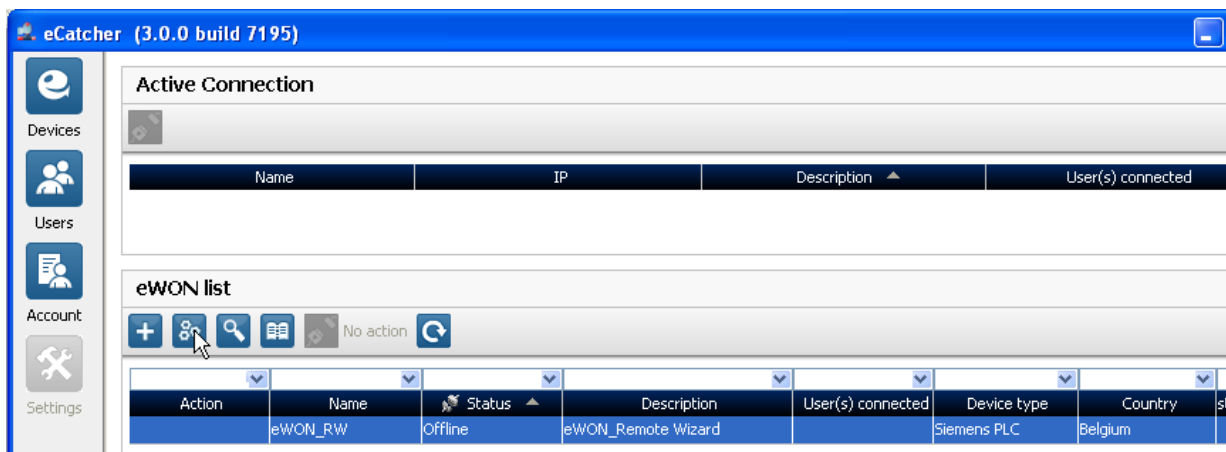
eCatcher (3.0.0 build 7195)

Devices

Users

Account

Settings

Active Connection

| Name | IP | Description | User(s) connected |
|---|---|---|---|

eWON list

No action

| Action | Name | Status | Description | User(s) connected | Device type | Country |
|---|---|---|---|---|---|---|
| | eWON_RW | Offline | eWON_Remote Wizard | | Siemens PLC | Belgium |